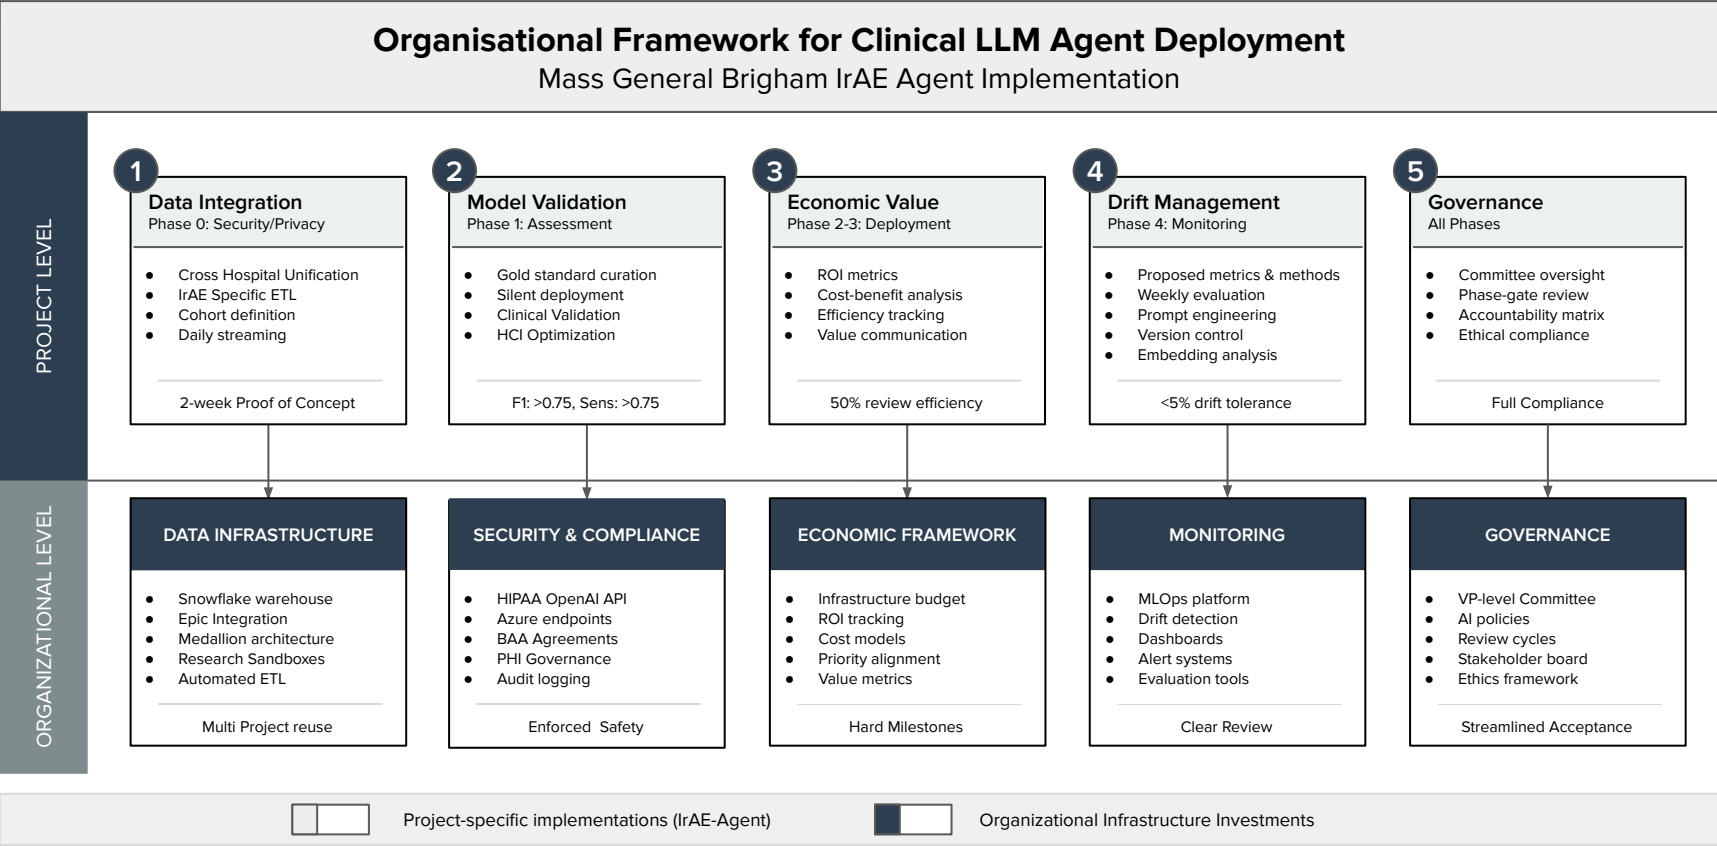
Organisational Framework for Clinical LLM Agent Deployment
Mass General Brigham IrAE Agent Implementation

PROJECT LEVEL

1
Data Integration
Phase 0: Security/Privacy
- Cross Hospital Unification
- IrAE Specific ETL
- Cohort definition
- Daily streaming
2-week Proof of Concept

2
Model Validation
Phase 1: Assessment
- Gold standard curation
- Silent deployment
- Clinical Validation
- HCI Optimization
F1: >0.75, Sens: >0.75

3
Economic Value
Phase 2-3: Deployment
- ROI metrics
- Cost-benefit analysis
- Efficiency tracking
- Value communication
50% review efficiency

4
Drift Management
Phase 4: Monitoring
- Proposed metrics & methods
- Weekly evaluation
- Prompt engineering
- Version control
- Embedding analysis
<5% drift tolerance

5
Governance
All Phases
- Committee oversight
- Phase-gate review
- Accountability matrix
- Ethical compliance
Full Compliance

ORGANIZATIONAL LEVEL

DATA INFRASTRUCTURE
- Snowflake warehouse
- Epic Integration
- Medallion architecture
- Research Sandboxes
- Automated ETL
Multi Project reuse

SECURITY & COMPLIANCE
- HIPAA OpenAI API
- Azure endpoints
- BAA Agreements
- PHI Governance
- Audit logging
Enforced Safety

ECONOMIC FRAMEWORK
- Infrastructure budget
- ROI tracking
- Cost models
- Priority alignment
- Value metrics
Hard Milestones

MONITORING
- MLOps platform
- Drift detection
- Dashboards
- Alert systems
- Evaluation tools
Clear Review

GOVERNANCE
- VP-level Committee
- AI policies
- Review cycles
- Stakeholder board
- Ethics framework
Streamlined Acceptance

Project-specific implementations (IrAE-Agent)
Organizational Infrastructure Investments